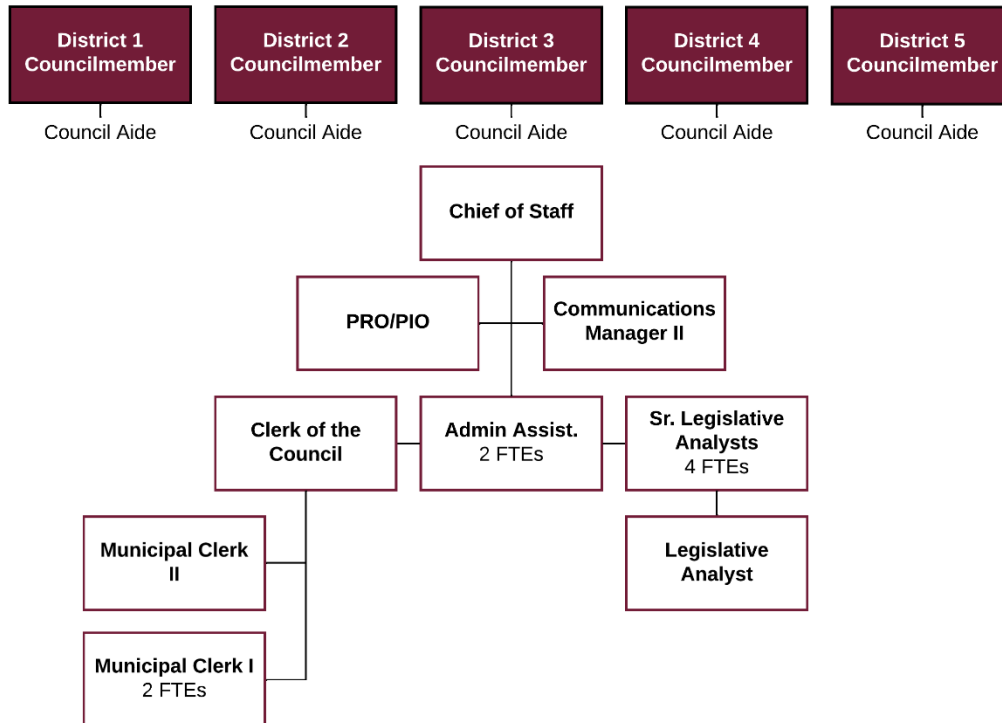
District 1 Councilmember

Council Aide

District 2 Councilmember

Council Aide

District 3 Councilmember

Council Aide

District 4 Councilmember

Council Aide

District 5 Councilmember

Council Aide

Chief of Staff

PRO/PIO

Communications Manager II

Clerk of the Council

Admin Assist.
2 FTEs

Sr. Legislative Analysts
4 FTEs

Municipal Clerk II

Legislative Analyst

Municipal Clerk I
2 FTEs